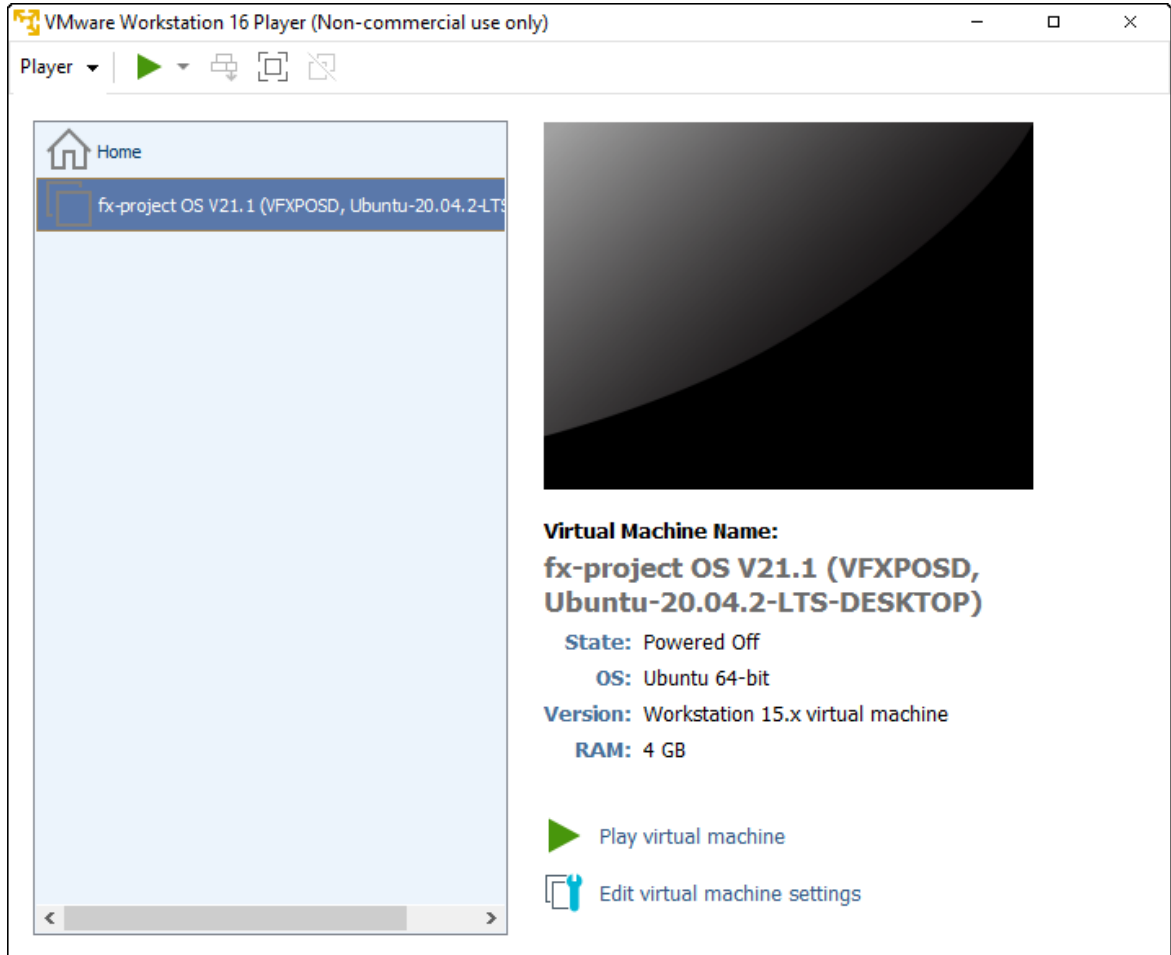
VMware Workstation 16 Player (Non-commercial use only)

Player

Home

fx-project OS V21.1 (VFXPOSD, Ubuntu-20.04.2-LTS

Virtual Machine Name:

fx-project OS V21.1 (VFXPOSD, Ubuntu-20.04.2-LTS-DESKTOP)

State: Powered Off

OS: Ubuntu 64-bit

Version: Workstation 15.x virtual machine

RAM: 4 GB

Play virtual machine

Edit virtual machine settings